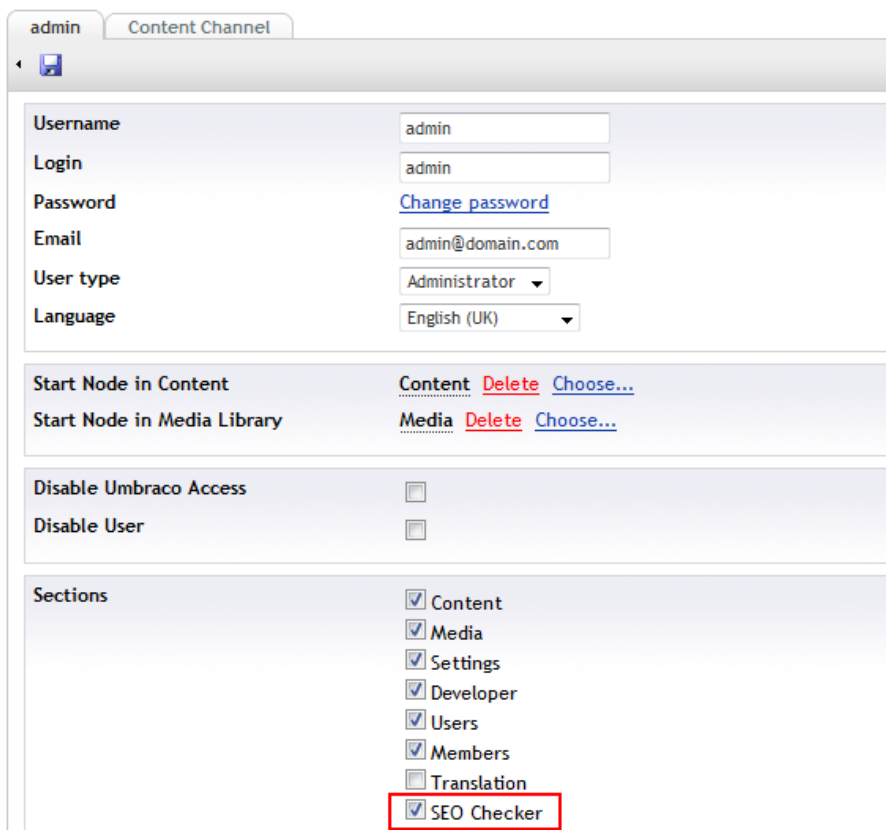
admin | Content Channel

Username admin
Login admin
Password Change password
Email admin@domain.com
User type Administrator
Language English (UK)

Start Node in Content Content Delete Choose...
Start Node in Media Library Media Delete Choose...

Disable Umbraco Access
Disable User

Sections
Content
Media
Settings
Developer
Users
Members
Translation
SEO Checker